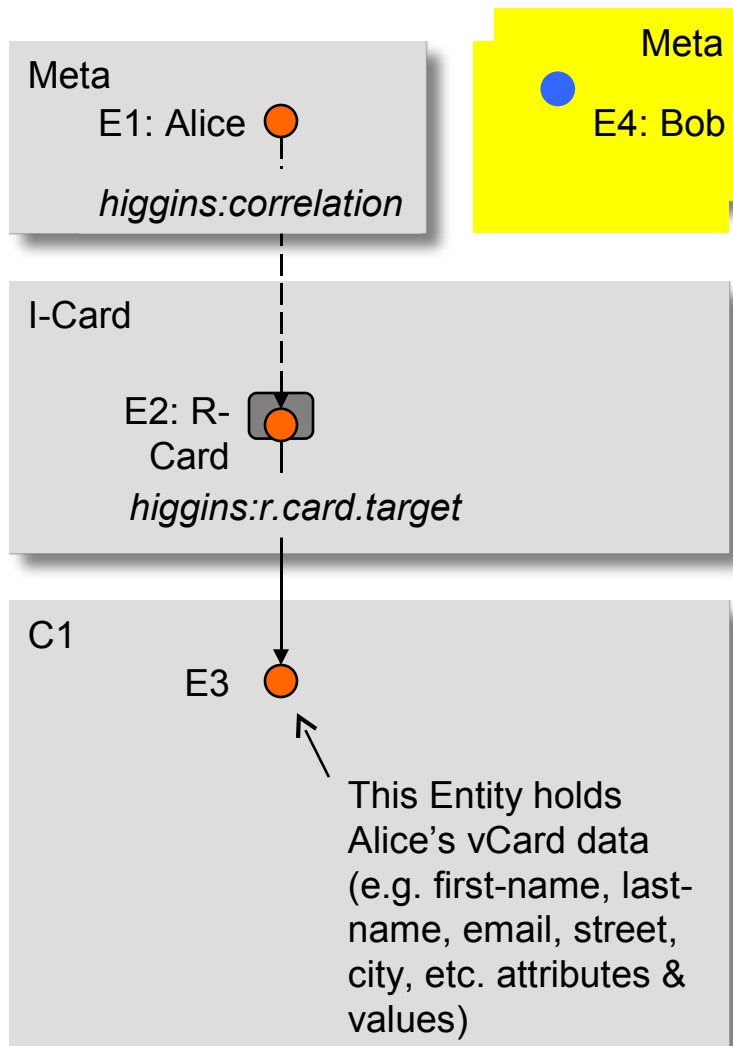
Meta

E1: Alice

higgins:correlation

Meta

E4: Bob

I-Card

E2: R-Card

higgins:r.card.target

C1

E3

This Entity holds Alice’s vCard data (e.g. first-name, last-name, email, street, city, etc. attributes & values)